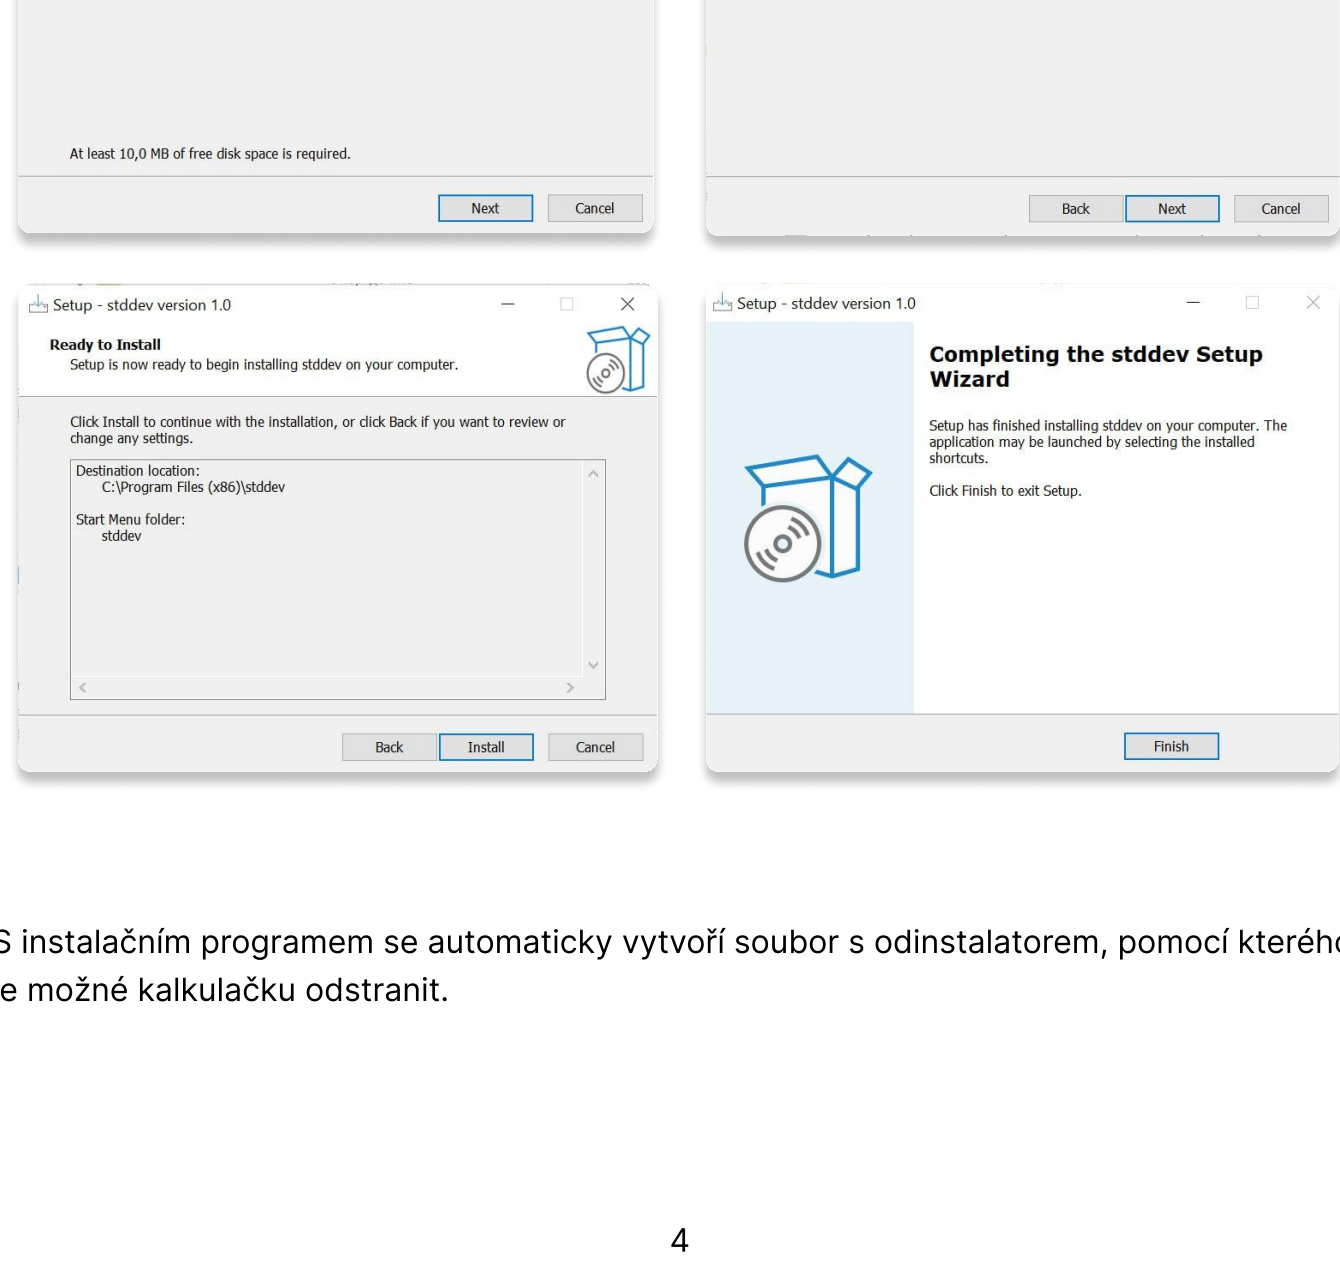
At least 10,0 MB of free disk space is required.

Next Cancel

Back Next Cancel

Setup - stddev version 1.0

Ready to Install
Setup is now ready to begin installing stddev on your computer.

Click Install to continue with the installation, or click Back if you want to review or change any settings.

Destination location:
C:\Program Files (x86)\stddev

Start Menu folder:
stddev

Back Install Cancel

Setup - stddev version 1.0

Completing the stddev Setup Wizard

Setup has finished installing stddev on your computer. The application may be launched by selecting the installed shortcuts.

Click Finish to exit Setup.

Finish

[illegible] instalačním programem se automaticky vytvoří soubor s odinstalatorem, pomocí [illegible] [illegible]e možné kalkulačku odstranit.

4